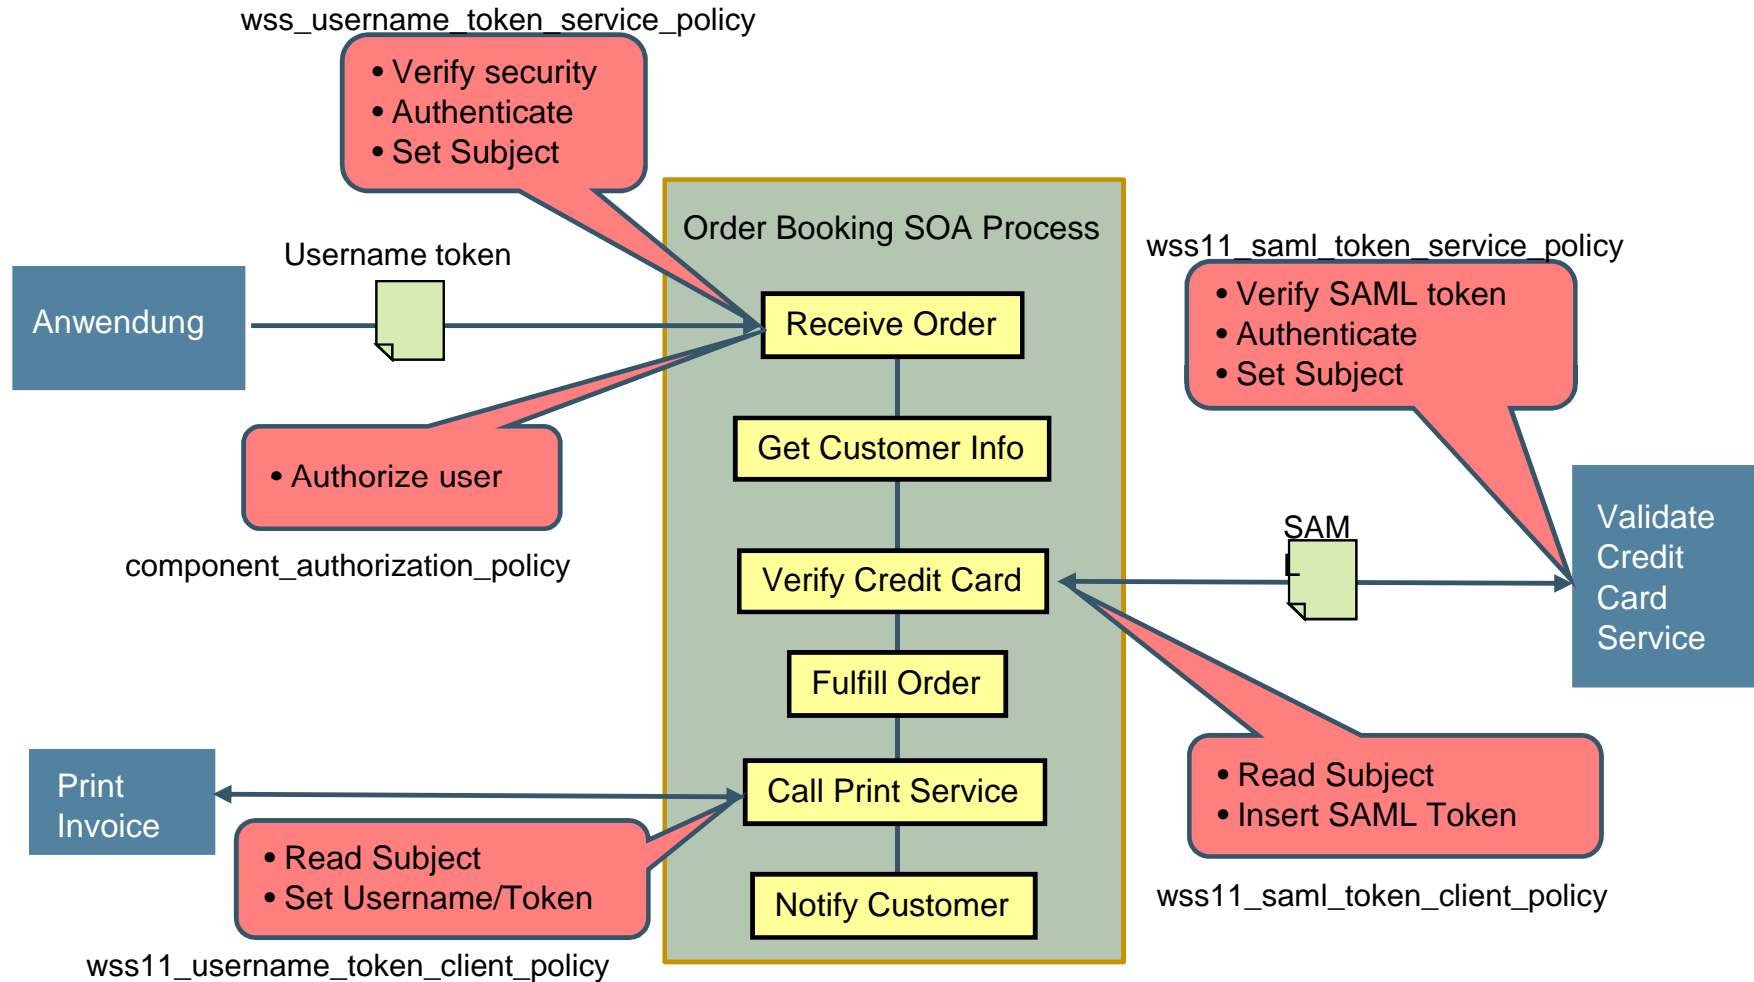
wss_username_token_service_policy

• Verify security
• Authenticate
• Set Subject

Order Booking SOA Process

Username token

Anwendung

Receive Order

Get Customer Info

Verify Credit Card

Fulfill Order

Call Print Service

Notify Customer

• Authorize user

component_authorization_policy

wss11_saml_token_service_policy

• Verify SAML token
• Authenticate
• Set Subject

SAM L

Validate Credit Card Service

• Read Subject
• Insert SAML Token

wss11_saml_token_client_policy

Print Invoice

• Read Subject
• Set Username/Token

wss11_username_token_client_policy